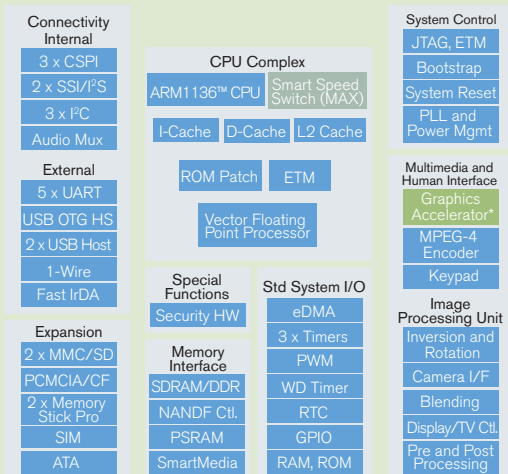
Connectivity
Internal

3 x CSPI

2 x SSI/I²S

3 x I²C

Audio Mux

External

5 x UART

USB OTG HS

2 x USB Host

1-Wire

Fast IrDA

Expansion

2 x MMC/SD

PCMCIA/CF

2 x Memory Stick Pro

SIM

ATA

CPU Complex

ARM1136™ CPU

Smart Speed Switch (MAX)

I-Cache

D-Cache

L2 Cache

ROM Patch

ETM

Vector Floating Point Processor

Special Functions

Security HW

Memory Interface

SDRAM/DDR

NANDF Ctl.

PSRAM

SmartMedia

Std System I/O

eDMA

3 x Timers

PWM

WD Timer

RTC

GPIO

RAM, ROM

System Control

JTAG, ETM

Bootstrap

System Reset

PLL and Power Mgmt

Multimedia and Human Interface

Graphics Accelerator*

MPEG-4 Encoder

Keypad

Image Processing Unit

Inversion and Rotation

Camera I/F

Blending

Display/TV Ctl.

Pre and Post Processing